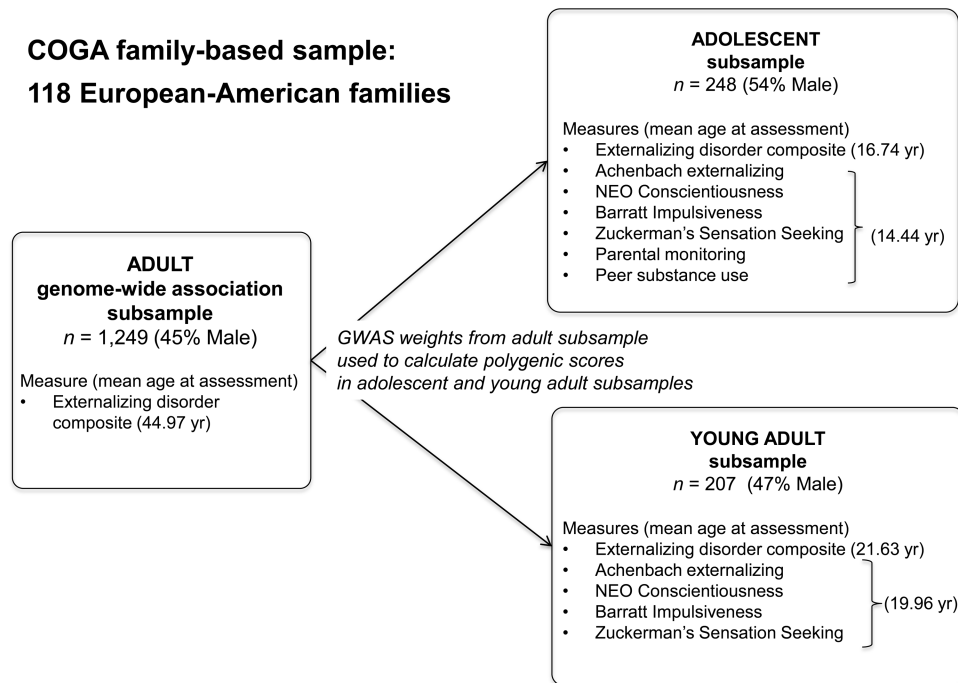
COGA family-based sample:
118 European-American families

ADOLESCENT
subsample
$n$ = 248 (54% Male)

Measures (mean age at assessment)
• Externalizing disorder composite (16.74 yr)
• Achenbach externalizing
• NEO Conscientiousness
• Barratt Impulsiveness
• Zuckerman's Sensation Seeking
• Parental monitoring
• Peer substance use
(14.44 yr)

ADULT
genome-wide association
subsample
$n$ = 1,249 (45% Male)

Measure (mean age at assessment)
• Externalizing disorder composite (44.97 yr)

GWAS weights from adult subsample used to calculate polygenic scores in adolescent and young adult subsamples

YOUNG ADULT
subsample
$n$ = 207 (47% Male)

Measures (mean age at assessment)
• Externalizing disorder composite (21.63 yr)
• Achenbach externalizing
• NEO Conscientiousness
• Barratt Impulsiveness
• Zuckerman's Sensation Seeking
(19.96 yr)